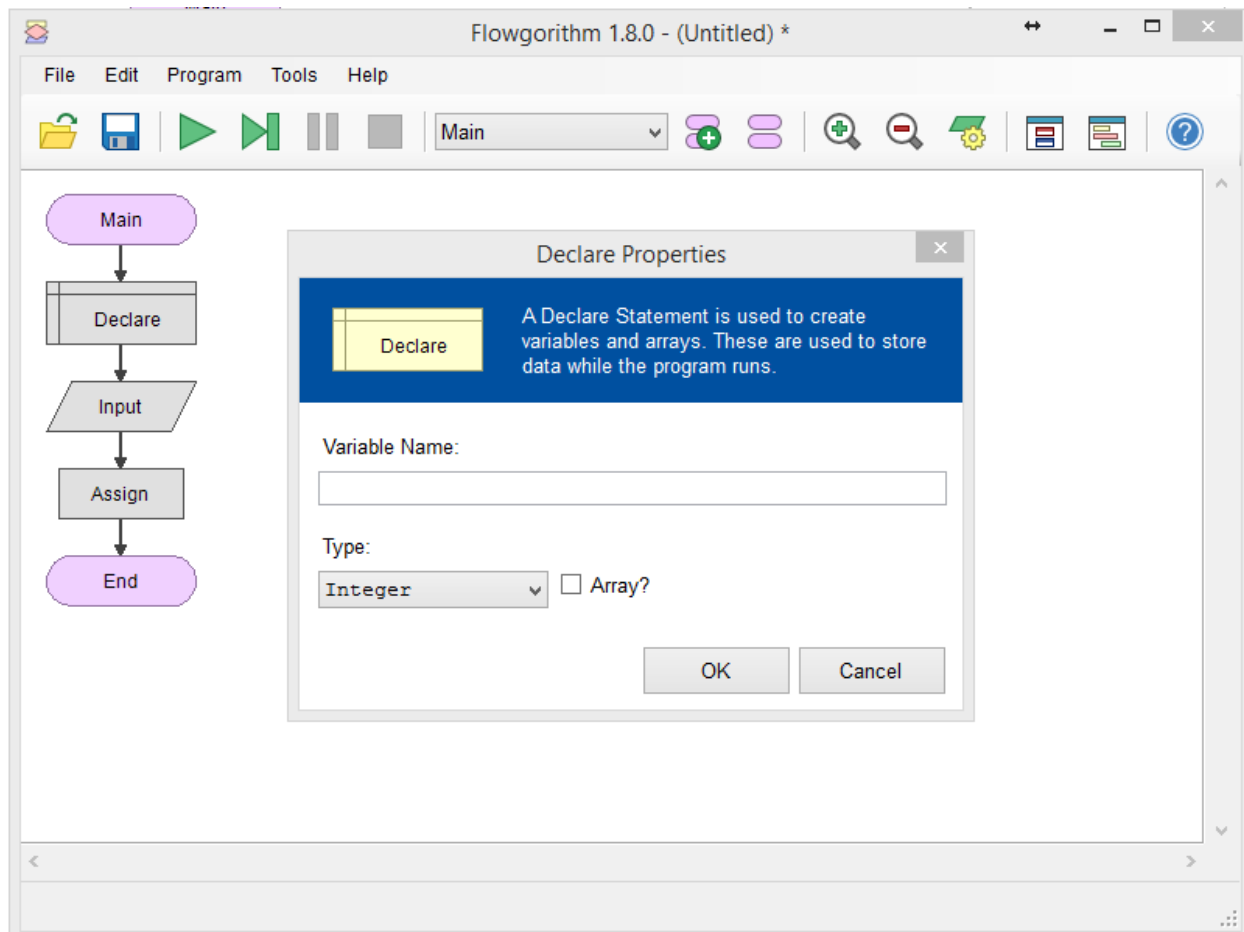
Flowgorithm 1.8.0 - (Untitled) *

File Edit Program Tools Help

Main

Main

Declare

Input

Assign

End

Declare Properties

Declare

A Declare Statement is used to create variables and arrays. These are used to store data while the program runs.

Variable Name:

Type:

Integer

Array?

OK

Cancel